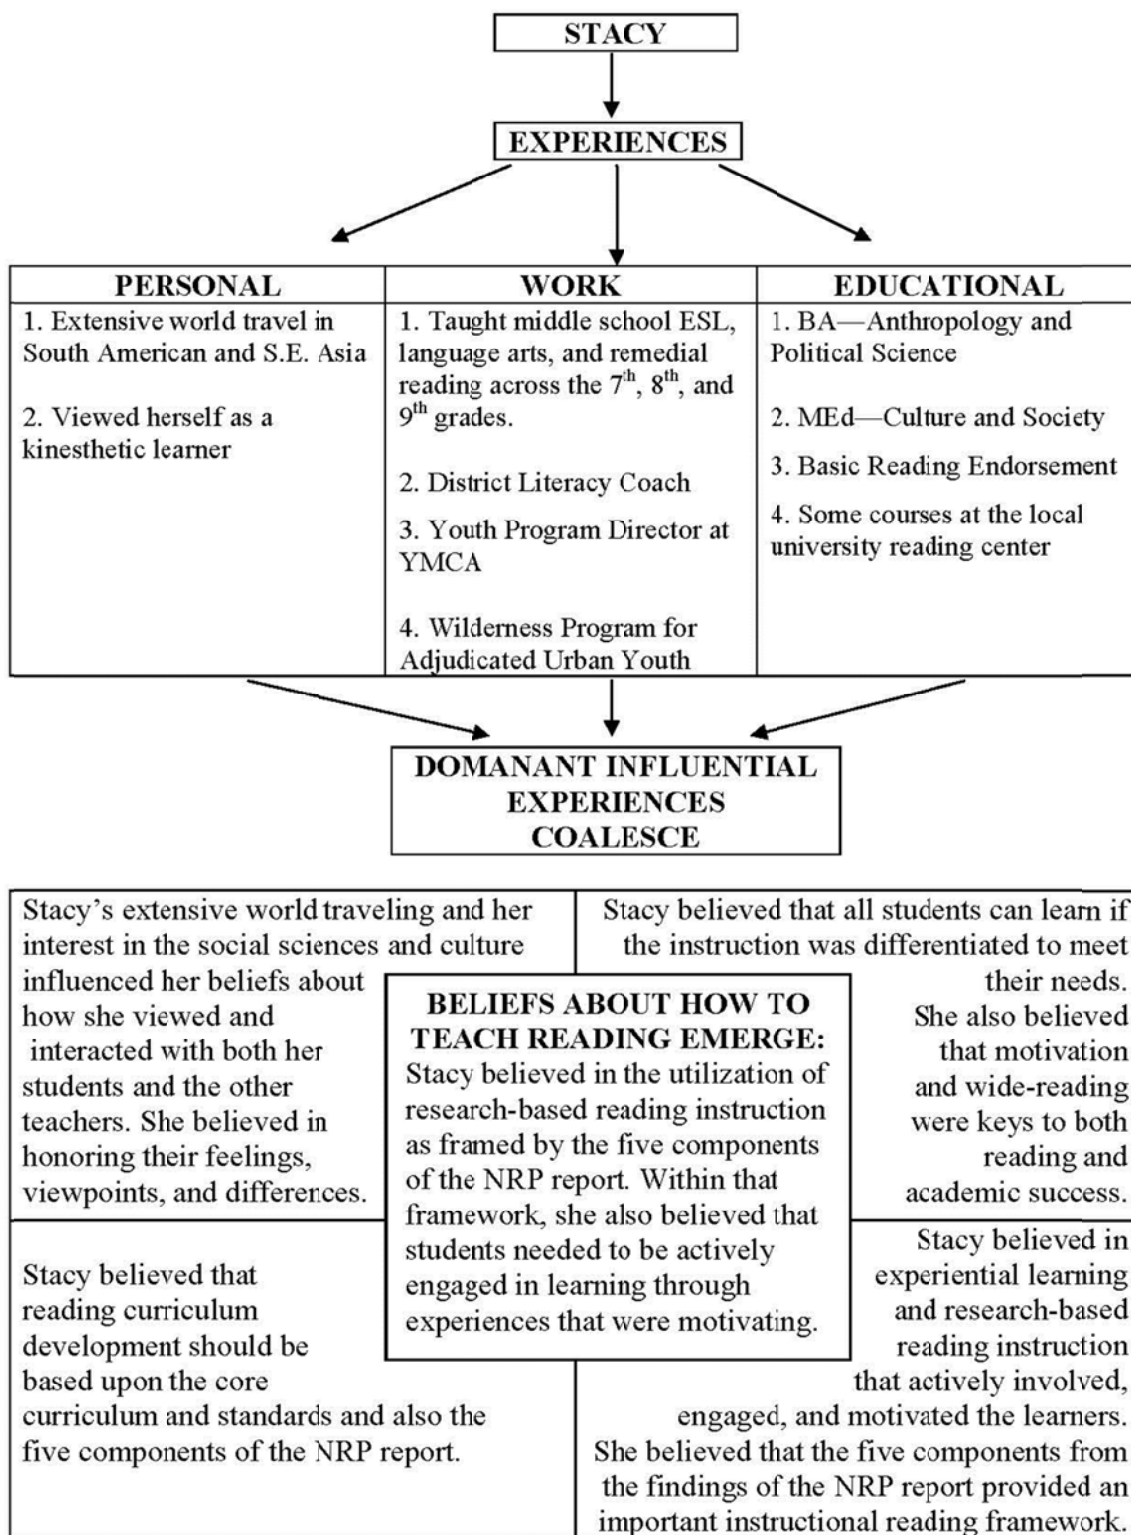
STACY

EXPERIENCES

| PERSONAL | WORK | EDUCATIONAL |
|---|---|---|
| 1. Extensive world travel in South American and S.E. Asia<br><br>2. Viewed herself as a kinesthetic learner | 1. Taught middle school ESL, language arts, and remedial reading across the $7^{th}$, $8^{th}$, and $9^{th}$ grades.<br><br>2. District Literacy Coach<br><br>3. Youth Program Director at YMCA<br><br>4. Wilderness Program for Adjudicated Urban Youth | 1. BA—Anthropology and Political Science<br><br>2. MEd—Culture and Society<br><br>3. Basic Reading Endorsement<br><br>4. Some courses at the local university reading center |

DOMANANT INFLUENTIAL EXPERIENCES COALESCE

Stacy's extensive world traveling and her interest in the social sciences and culture influenced her beliefs about how she viewed and interacted with both her students and the other teachers. She believed in honoring their feelings, viewpoints, and differences.

Stacy believed that all students can learn if the instruction was differentiated to meet their needs. She also believed that motivation and wide-reading were keys to both reading and academic success.

BELIEFS ABOUT HOW TO TEACH READING EMERGE:
Stacy believed in the utilization of research-based reading instruction as framed by the five components of the NRP report. Within that framework, she also believed that students needed to be actively engaged in learning through experiences that were motivating.

Stacy believed that reading curriculum development should be based upon the core curriculum and standards and also the five components of the NRP report.

Stacy believed in experiential learning and research-based reading instruction that actively involved, engaged, and motivated the learners. She believed that the five components from the findings of the NRP report provided an important instructional reading framework.